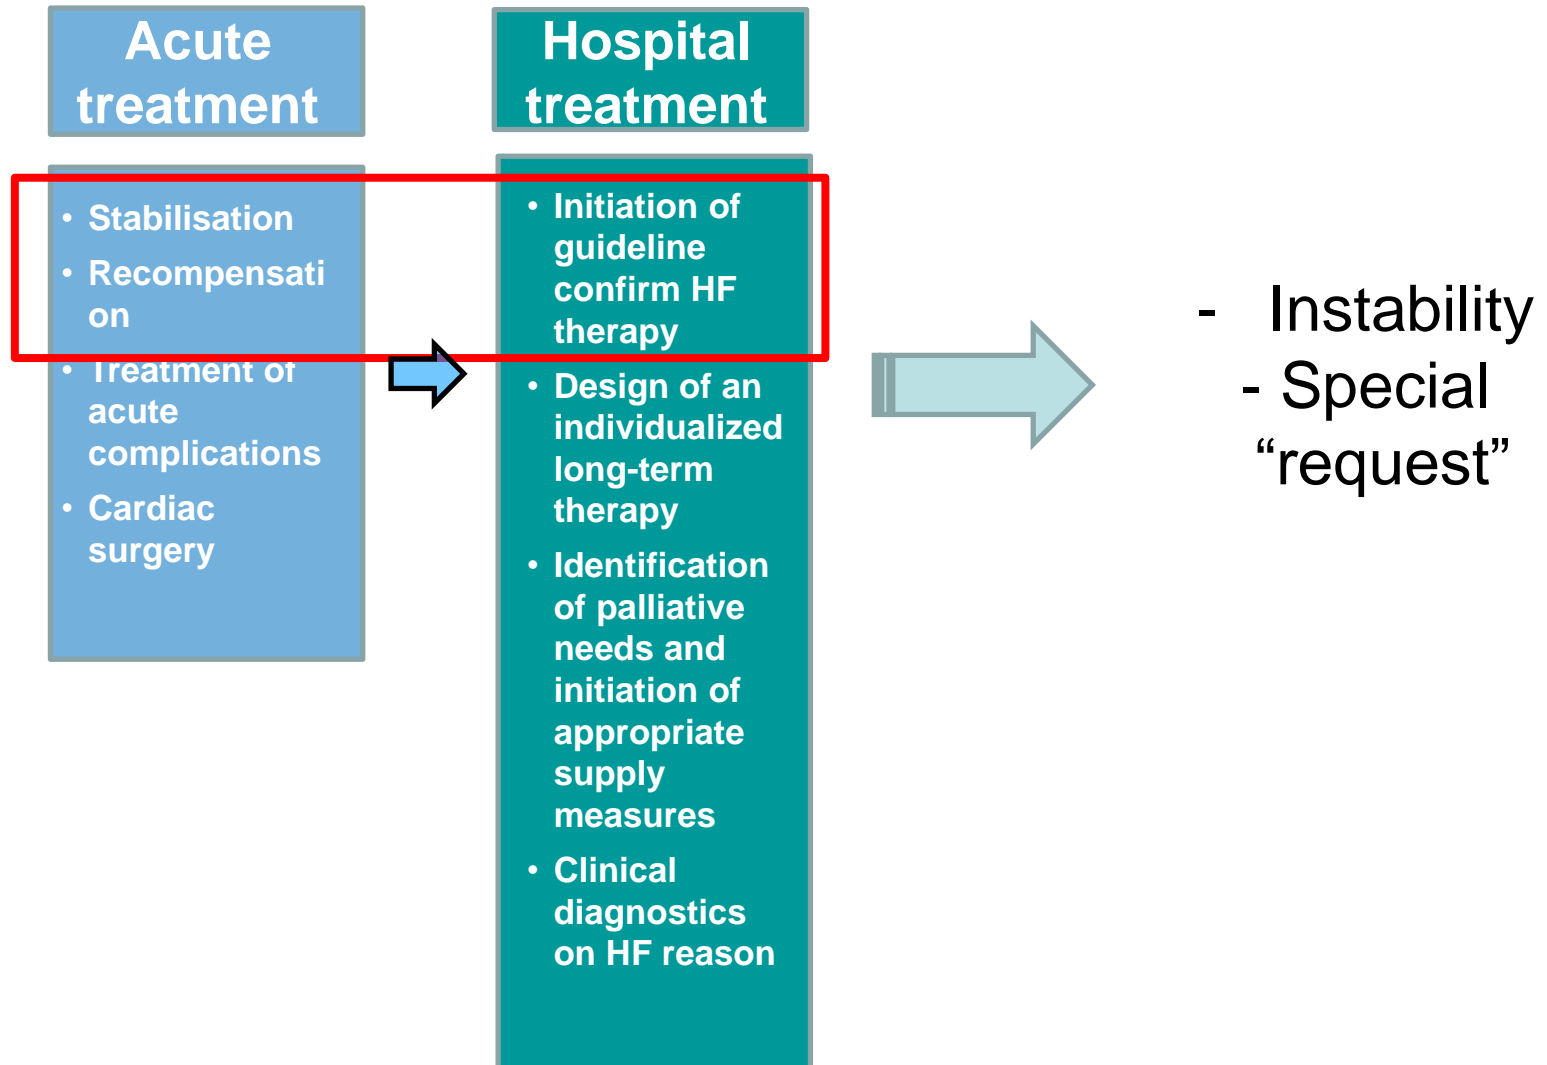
Acute treatment

• Stabilisation
• Recompensation
• Treatment of acute complications
• Cardiac surgery

Hospital treatment

• Initiation of guideline confirm HF therapy
• Design of an individualized long-term therapy
• Identification of palliative needs and initiation of appropriate supply measures
• Clinical diagnostics on HF reason

- Instability
- Special "request"